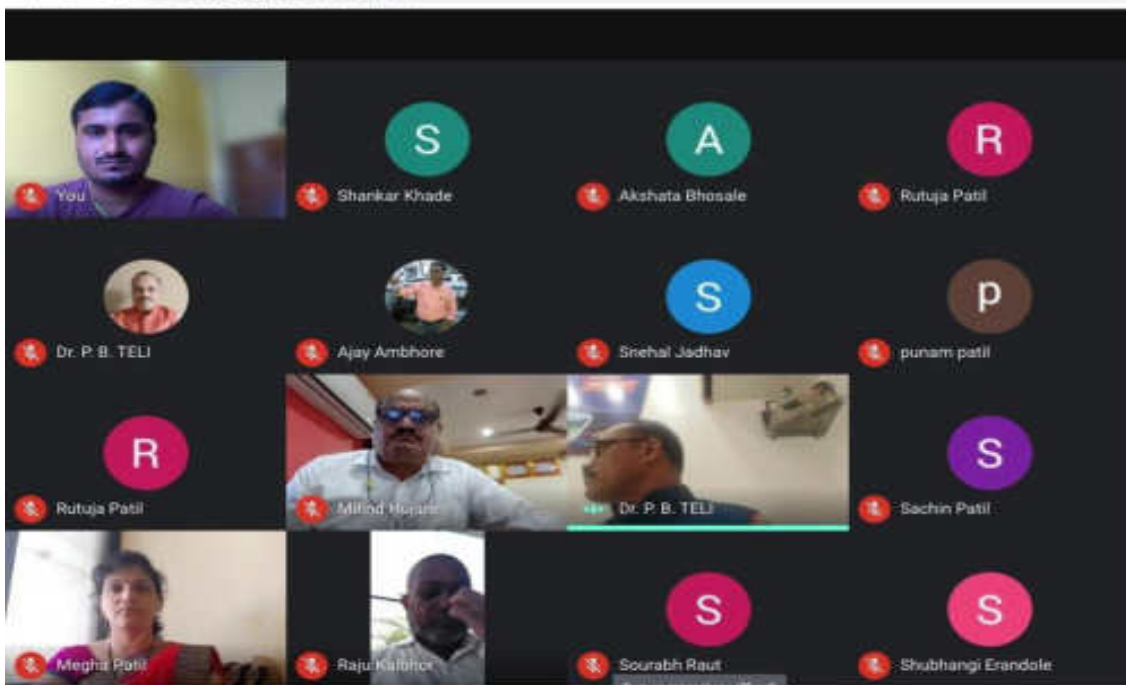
You

S
Shankar Khade

A
Akshata Bhosale

R
Rutuja Patil

Dr. P. B. TELI

Ajay Ambhore

S
Snehal Jadhav

p
punam patil

R
Rutuja Patil

Milind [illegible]

Dr. P. B. TELI

S
Sachin Patil

Megha Patil

Raju Kalbhor

S
Sourabh Raut

S
Shubhangi Erandole